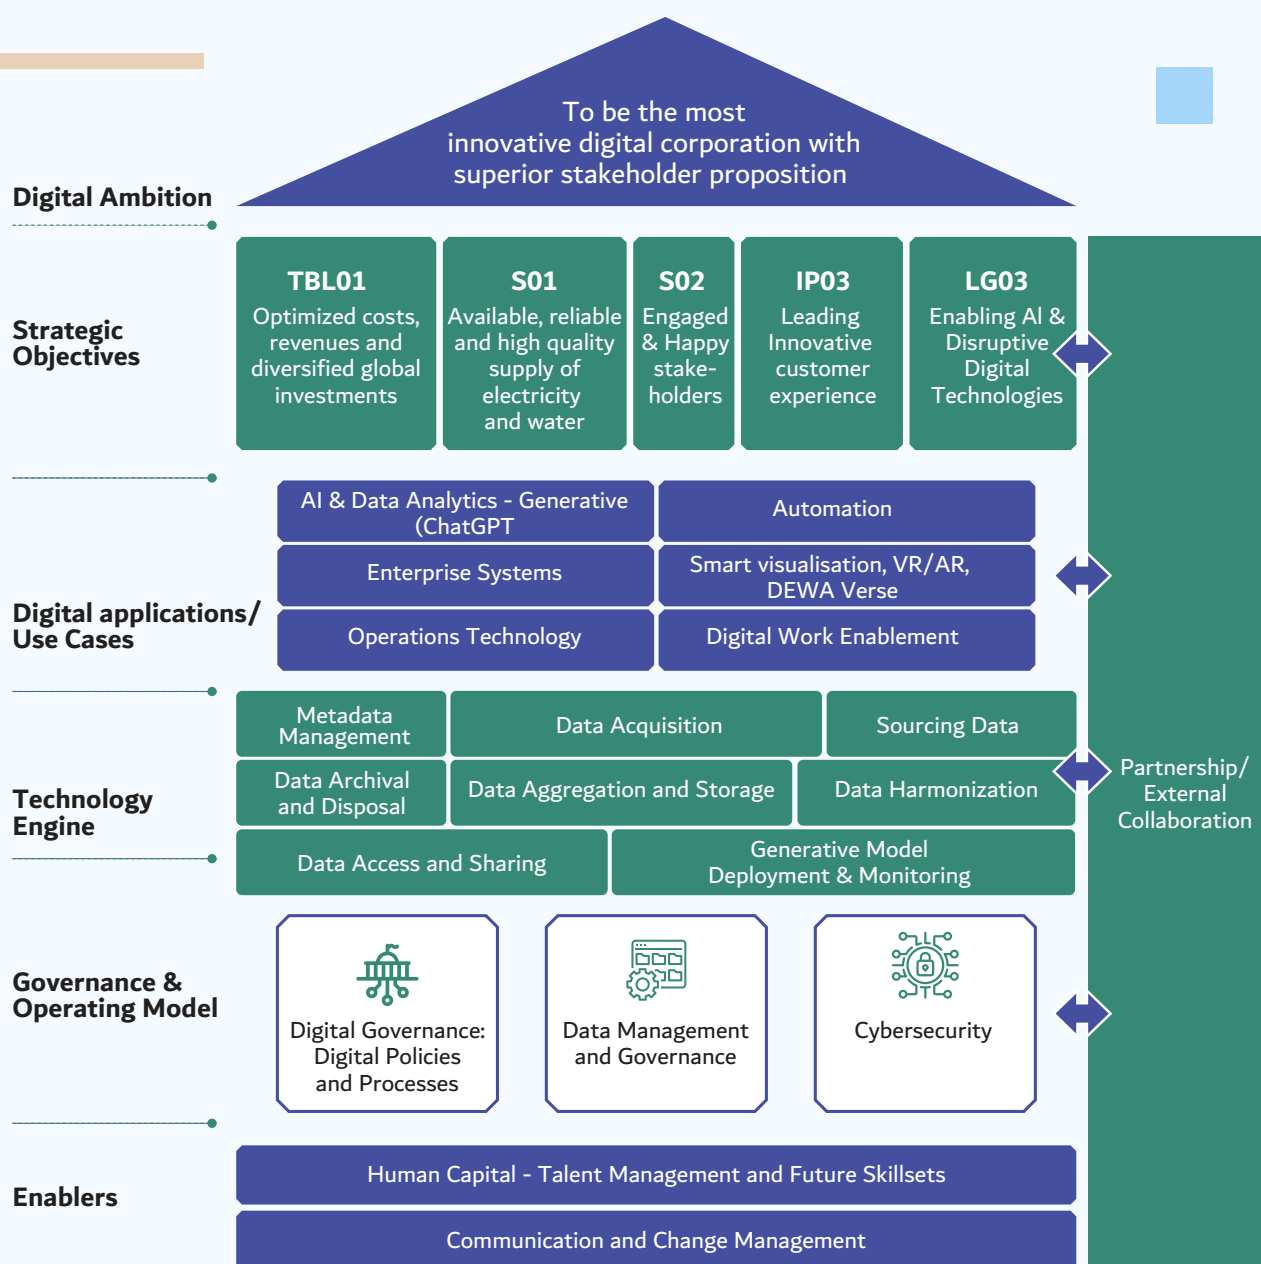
To be the most innovative digital corporation with superior stakeholder proposition

Digital Ambition

Strategic Objectives

TBL01
Optimized costs, revenues and diversified global investments

S01
Available, reliable and high quality supply of electricity and water

S02
Engaged & Happy stake-holders

IP03
Leading Innovative customer experience

LG03
Enabling AI & Disruptive Digital Technologies

Digital applications/ Use Cases

| AI & Data Analytics - Generative (ChatGPT | Automation |
|---|---|
| Enterprise Systems | Smart visualisation, VR/AR, DEWA Verse |
| Operations Technology | Digital Work Enablement |

Technology Engine

Metadata Management

Data Acquisition

Sourcing Data

Data Archival and Disposal

Data Aggregation and Storage

Data Harmonization

Data Access and Sharing

Generative Model Deployment & Monitoring

Governance & Operating Model

Digital Governance: Digital Policies and Processes

Data Management and Governance

Cybersecurity

Partnership/ External Collaboration

Enablers

Human Capital - Talent Management and Future Skillsets

Communication and Change Management